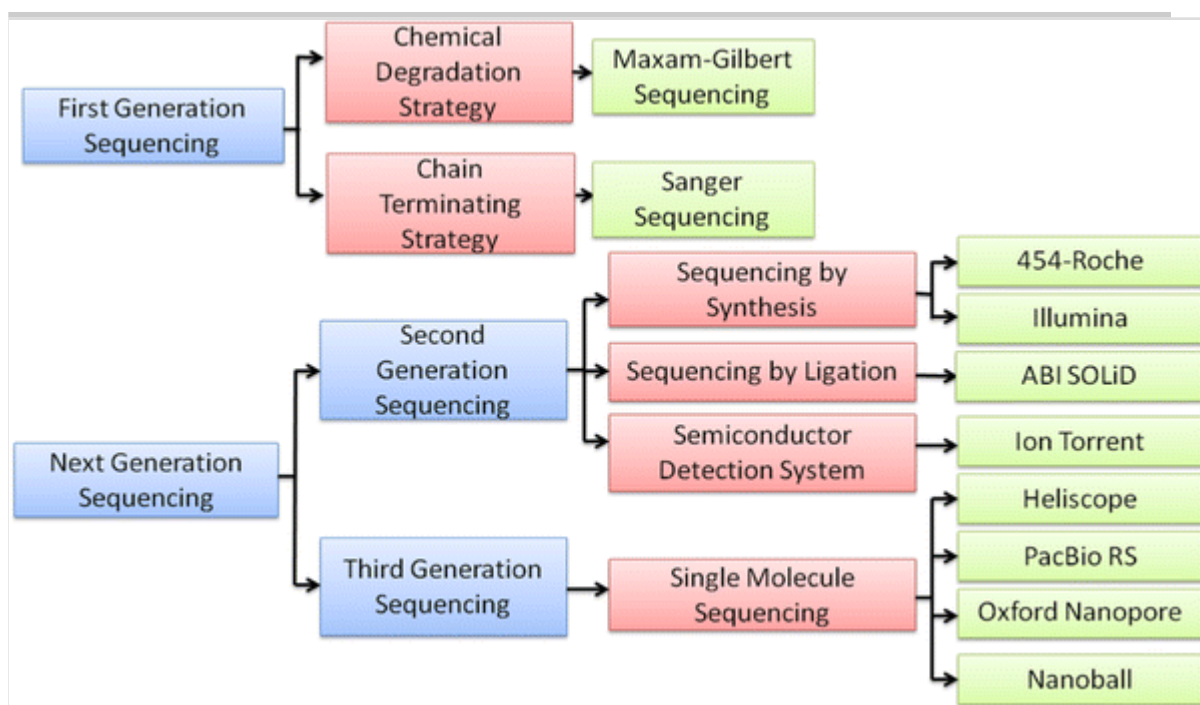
First Generation Sequencing

Chemical Degradation Strategy

Maxam-Gilbert Sequencing

Chain Terminating Strategy

Sanger Sequencing

Next Generation Sequencing

Second Generation Sequencing

Sequencing by Synthesis

454-Roche

Illumina

Sequencing by Ligation

ABI SOLiD

Semiconductor Detection System

Ion Torrent

Third Generation Sequencing

Single Molecule Sequencing

Heliscope

PacBio RS

Oxford Nanopore

Nanoball